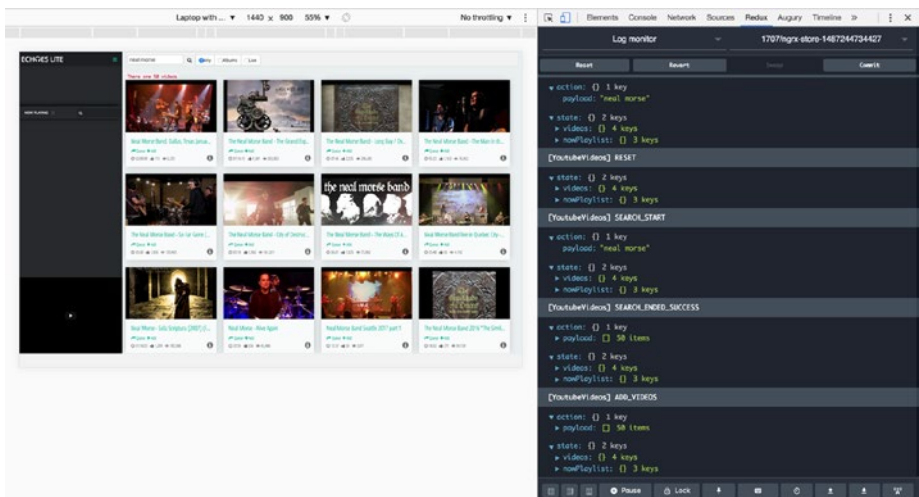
Laptop with ... ▾ 1440 x 900 55% ▾

No throttling ▾

Elements Console Network Sources Redux Augury Timeline »

Log monitor

1707!ngrx-store-1487244734427

Reset Revert Sweep Commit

ECHOES LITE

neal morse

There are 50 videos

▾ action: {} 1 key
payload: "neal morse"

▾ state: {} 2 keys
▸ videos: {} 4 keys
▸ nowPlaylist: {} 3 keys

[YoutubeVideos] RESET

▾ state: {} 2 keys
▸ videos: {} 4 keys
▸ nowPlaylist: {} 3 keys

[YoutubeVideos] SEARCH_START

▾ action: {} 1 key
payload: "neal morse"

▾ state: {} 2 keys
▸ videos: {} 4 keys
▸ nowPlaylist: {} 3 keys

[YoutubeVideos] SEARCH_ENDED_SUCCESS

▾ action: {} 1 key
▸ payload: [] 50 items

▾ state: {} 2 keys
▸ videos: {} 4 keys
▸ nowPlaylist: {} 3 keys

[YoutubeVideos] ADD_VIDEOS

▾ action: {} 1 key
▸ payload: [] 50 items

▾ state: {} 2 keys
▸ videos: {} 4 keys
▸ nowPlaylist: {} 3 keys

Pause Lock

the neal morse band